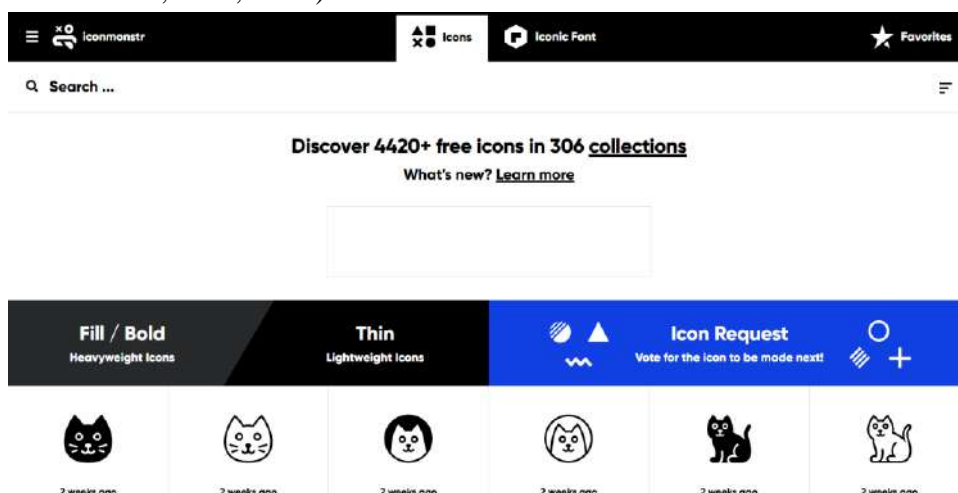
iconmonstr

Icons

Iconic Font

Favorites

Search ...

Discover 4420+ free icons in 306 collections

What's new? Learn more

Fill / Bold
Heavyweight Icons

Thin
Lightweight Icons

Icon Request
Vote for the icon to be made next!

2 weeks ago

2 weeks ago

2 weeks ago

2 weeks ago

2 weeks ago

2 weeks ago